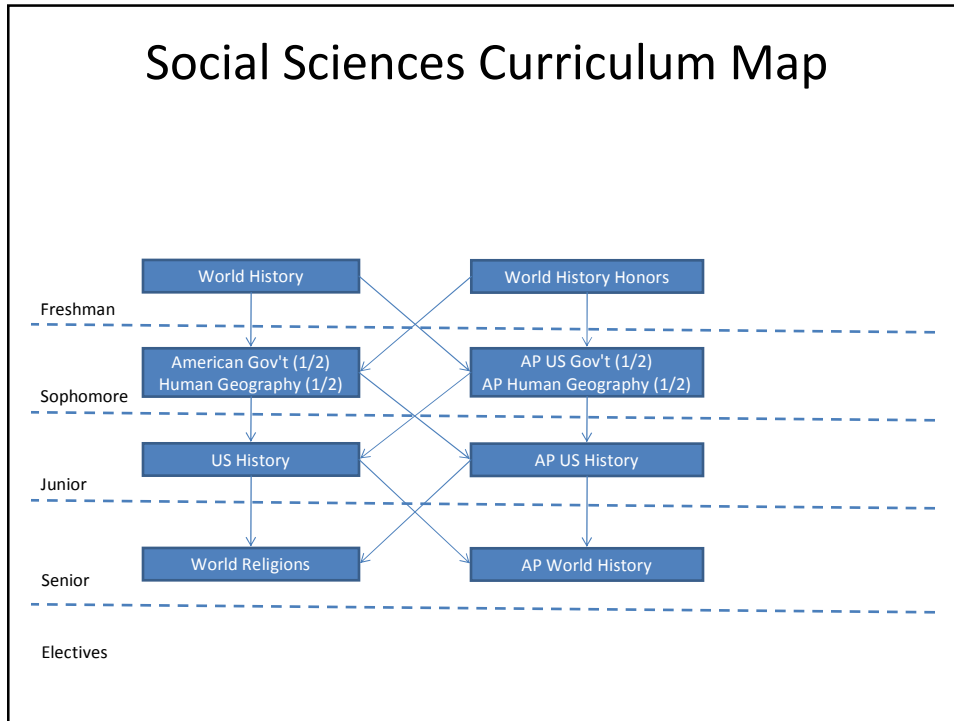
Social Sciences Curriculum Map

World History

World History Honors

Freshman

American Gov't (1/2)
Human Geography (1/2)

AP US Gov't (1/2)
AP Human Geography (1/2)

Sophomore

US History

AP US History

Junior

World Religions

AP World History

Senior

Electives